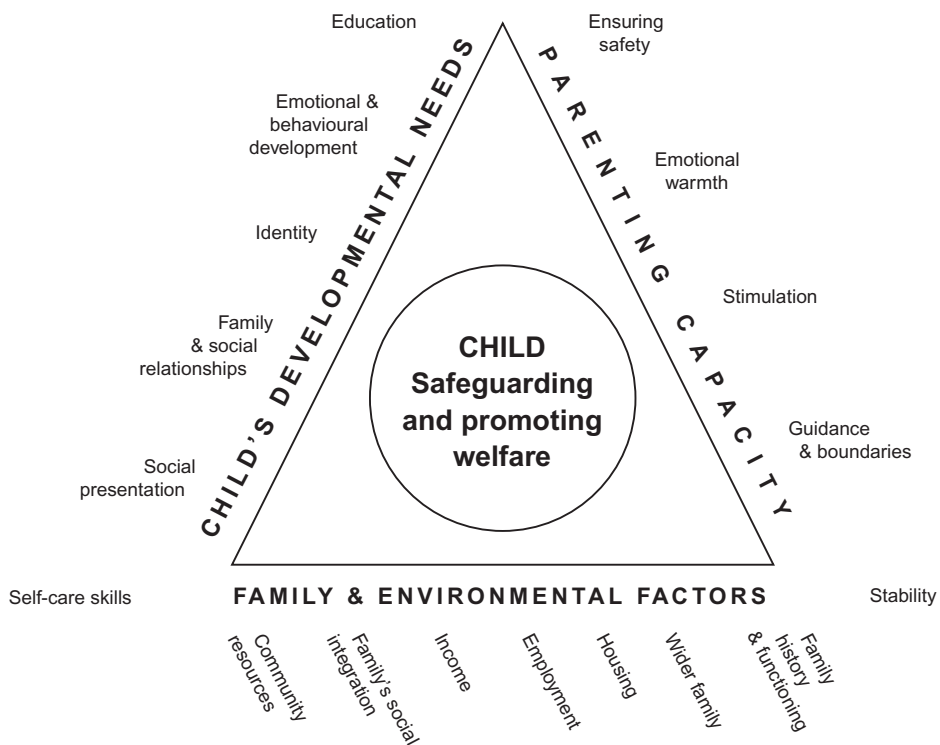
CHILD'S DEVELOPMENTAL NEEDS

Education

Emotional & behavioural development

Identity

Family & social relationships

Social presentation

Self-care skills

PARENTING CAPACITY

Ensuring safety

Emotional warmth

Stimulation

Guidance & boundaries

Stability

CHILD
Safeguarding and promoting welfare

FAMILY & ENVIRONMENTAL FACTORS

Community resources

Family's social integration

Income

Employment

Housing

Wider family

Family history & functioning